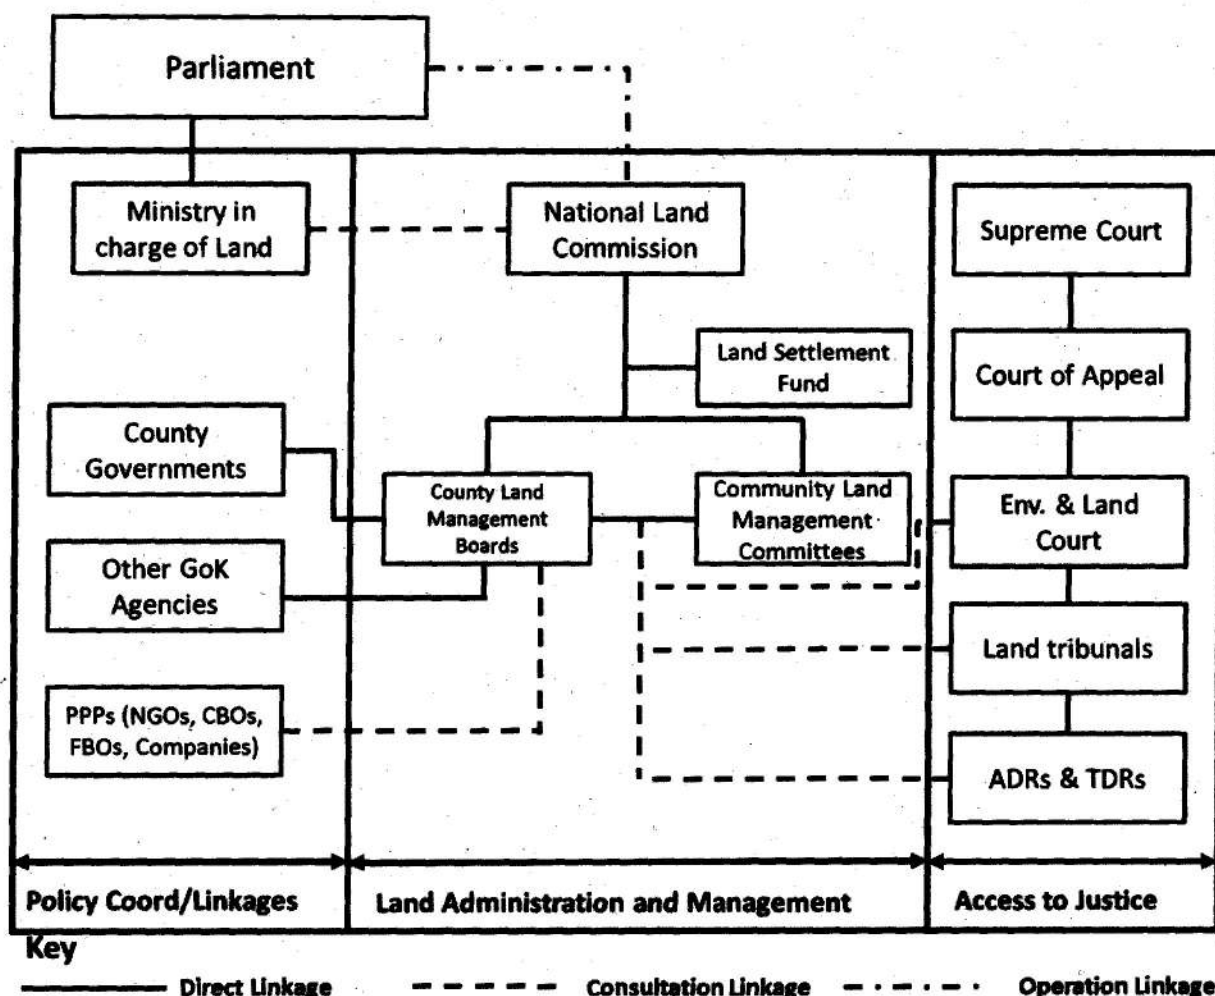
Parliament

Ministry in charge of Land

National Land Commission

Supreme Court

Land Settlement Fund

Court of Appeal

County Governments

County Land Management Boards

Community Land Management Committees

Env. & Land Court

Other GoK Agencies

Land tribunals

PPPs (NGOs, CBOs, FBOs, Companies)

ADRs & TDRs

Policy Coord/Linkages

Land Administration and Management

Access to Justice

Key

Direct Linkage

Consultation Linkage

Operation Linkage